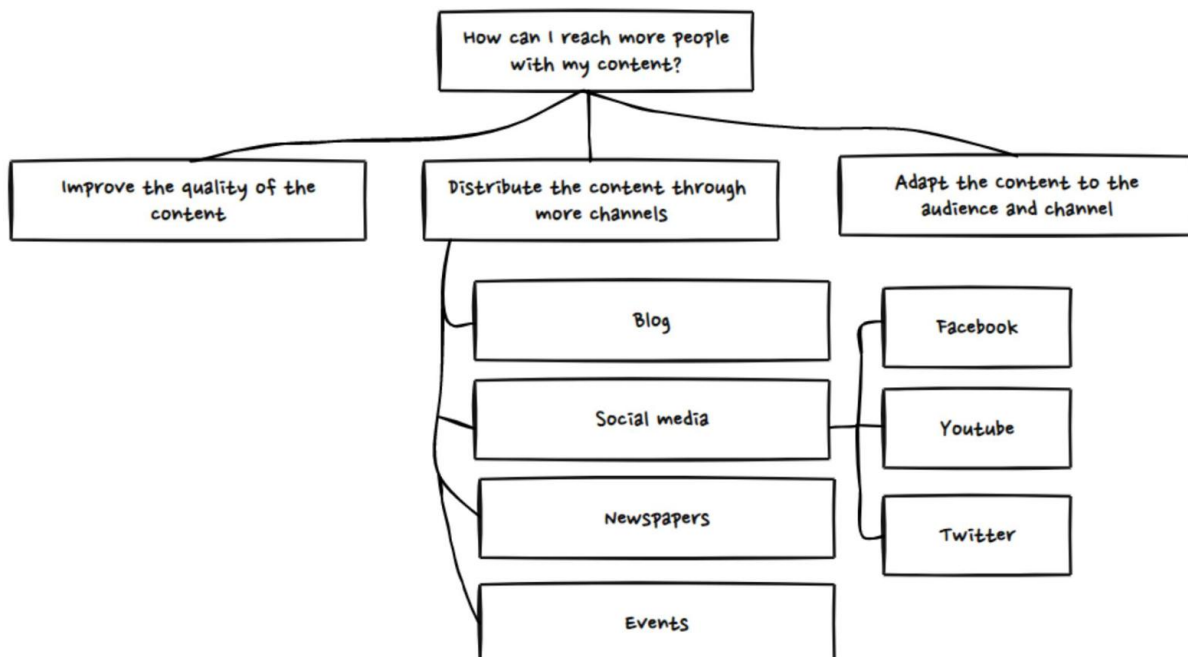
How can I reach more people with my content?

Improve the quality of the content

Distribute the content through more channels

Adapt the content to the audience and channel

Blog

Social media

Newspapers

Events

Facebook

Youtube

Twitter